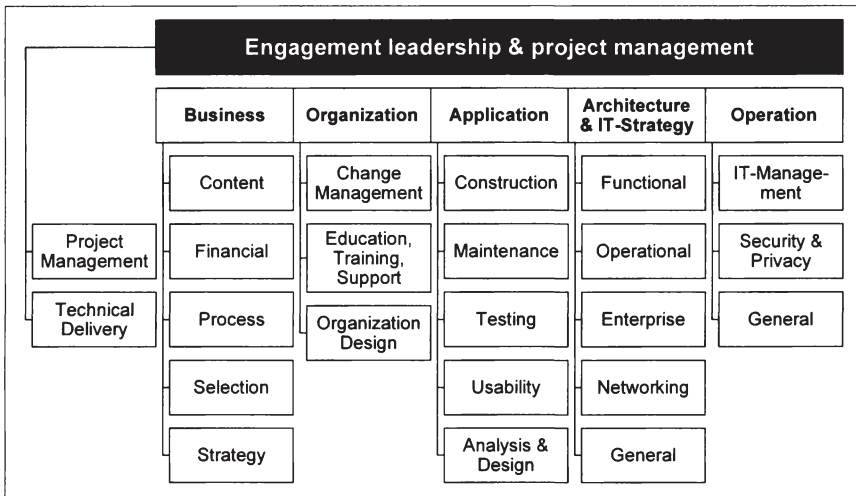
Engagement leadership & project management

Project Management

Technical Delivery

Business
Content
Financial
Process
Selection
Strategy

Organization
Change Management
Education, Training, Support
Organization Design

Application
Construction
Maintenance
Testing
Usability
Analysis & Design

Architecture & IT-Strategy
Functional
Operational
Enterprise
Networking
General

Operation
IT-Management
Security & Privacy
General